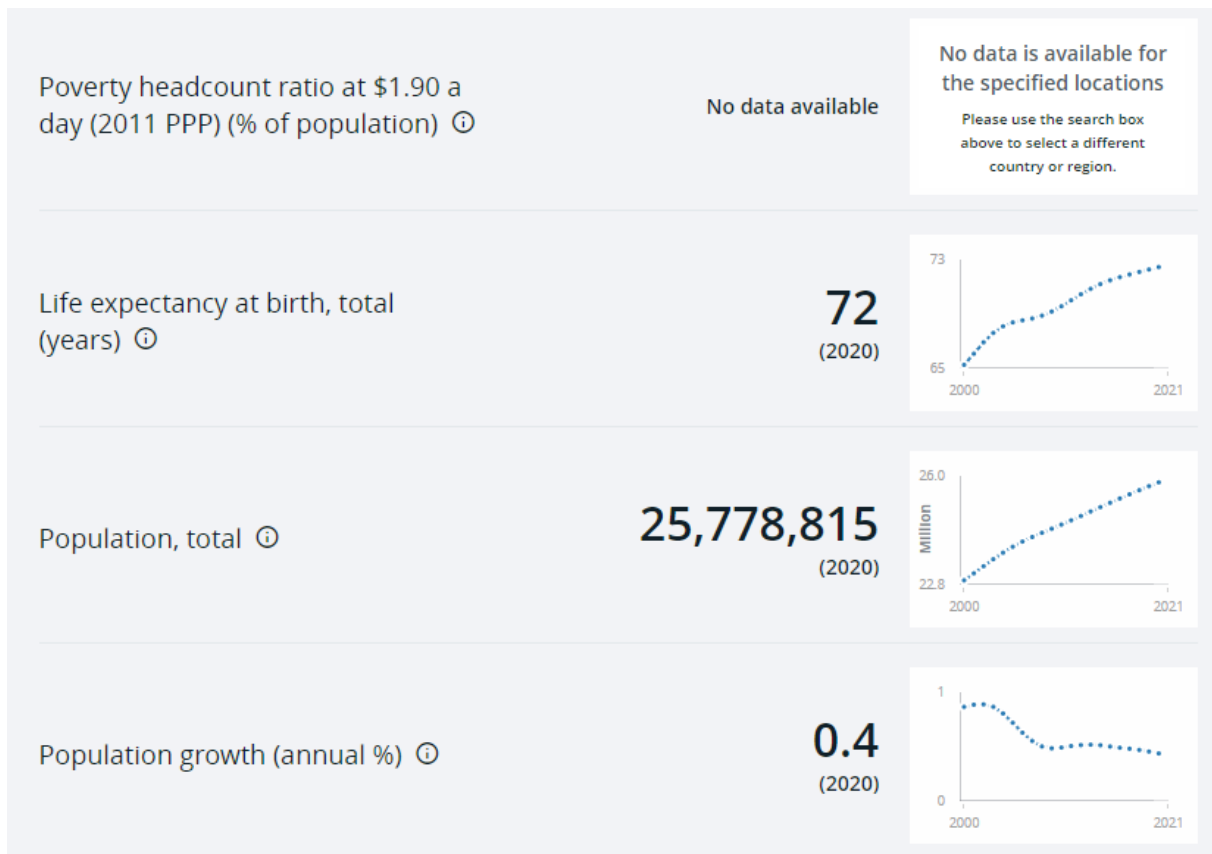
Poverty headcount ratio at $1.90 a day (2011 PPP) (% of population) ⓘ

No data available

No data is available for the specified locations

Please use the search box above to select a different country or region.

Life expectancy at birth, total (years) ⓘ

72
(2020)

73
65
2000
2021

Population, total ⓘ

25,778,815
(2020)

26.0
Million
22.8
2000
2021

Population growth (annual %) ⓘ

0.4
(2020)

1
0
2000
2021